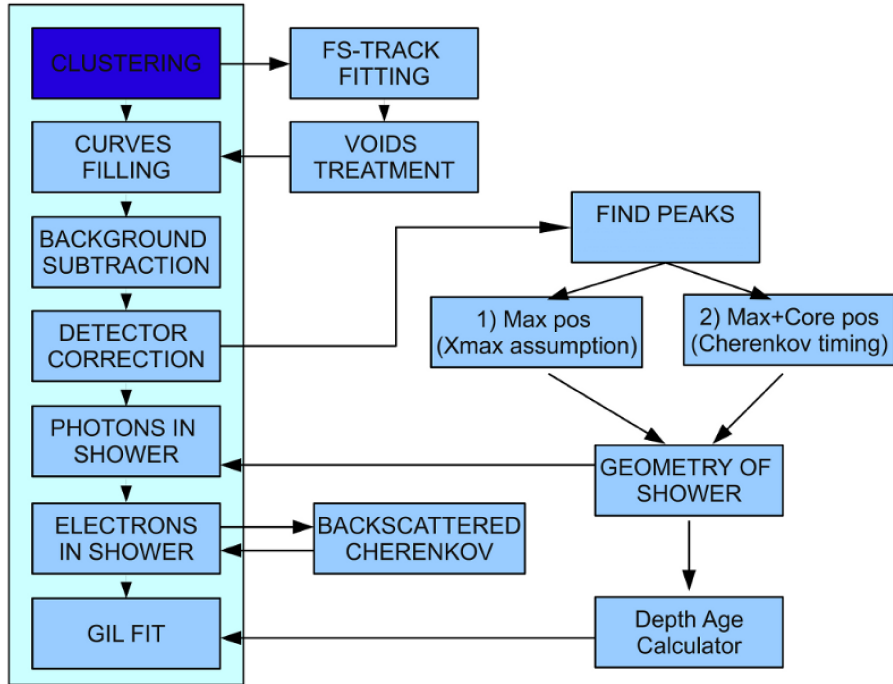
CLUSTERING

FS-TRACK FITTING

CURVES FILLING

VOIDS TREATMENT

BACKGROUND SUBTRACTION

FIND PEAKS

DETECTOR CORRECTION

1) Max pos (Xmax assumption)

2) Max+Core pos (Cherenkov timing)

PHOTONS IN SHOWER

GEOMETRY OF SHOWER

ELECTRONS IN SHOWER

BACKSCATTERED CHERENKOV

GIL FIT

Depth Age Calculator